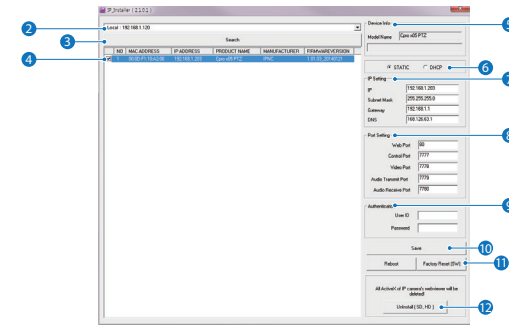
IP_Installer ( 2.1.0.1 )

2

Local : 192.168.1.120

3

Search

4

| NO | MAC ADDRESS | IP ADDRESS | PRODUCT NAME | MANUFACTURER | FIRMWAREVERSION |
|---|---|---|---|---|---|
| 1 | 00:00:F1:10:42:06 | 192.168.1.203 | Cpro x05 PTZ | iPNC | 1.81.03_20140121 |

Device Info

5

Model Name Cpro x05 PTZ

STATIC DHCP

6

IP Setting

7

IP 192.168.1.203

Subnet Mask 255.255.255.0

Gateway 192.168.1.1

DNS 168.126.63.1

Port Setting

8

Web Port 80

Control Port 7777

Video Port 7778

Audio Transmit Port 7779

Audio Receive Port 7780

Authenticate

9

User ID

Password

Save

10

Reboot

Factory Reset (SW)

11

All ActiveX of IP camera's webviewer will be deleted!

Uninstall ( SD, HD )

12